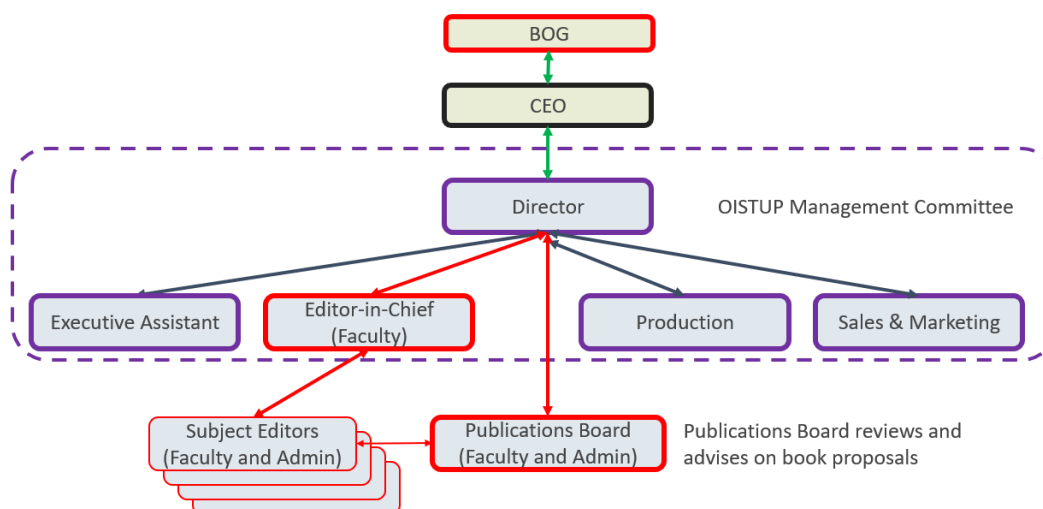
BOG

CEO

Director

OISTUP Management Committee

Executive Assistant

Editor-in-Chief (Faculty)

Production

Sales & Marketing

Subject Editors (Faculty and Admin)

Publications Board (Faculty and Admin)

Publications Board reviews and advises on book proposals